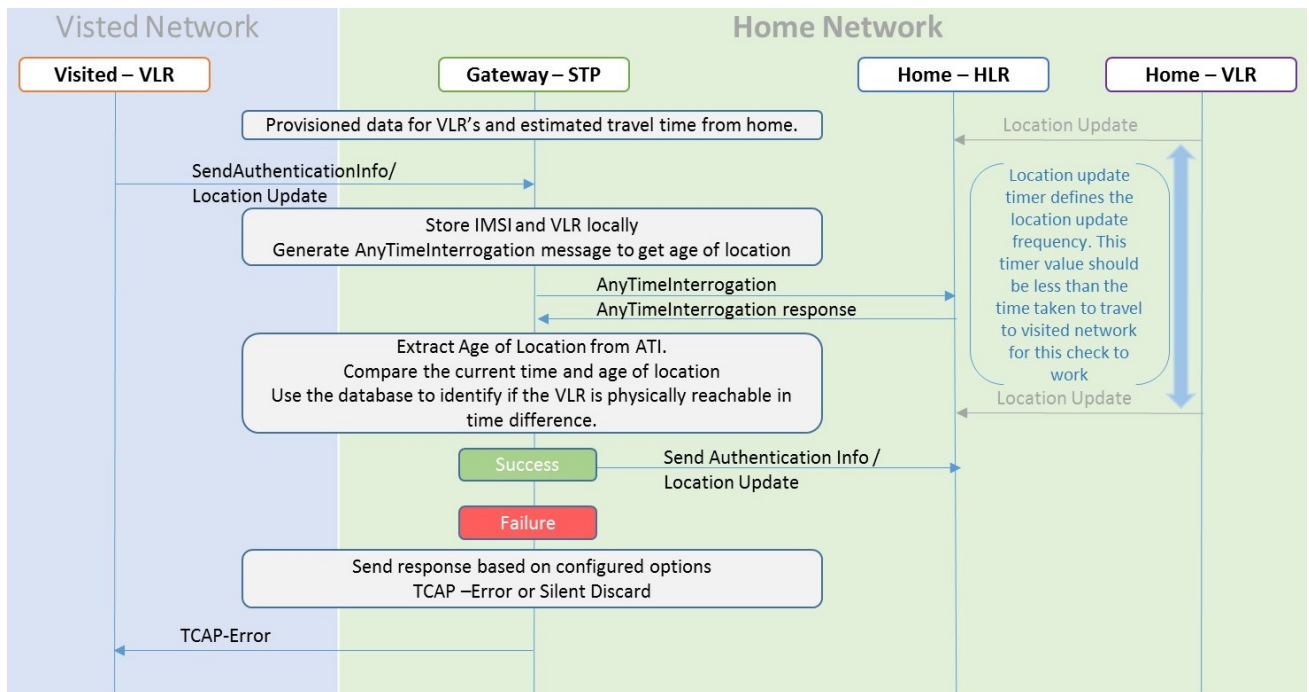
Visted Network

Home Network

Visited – VLR

Gateway – STP

Home – HLR

Home – VLR

Provisioned data for VLR's and estimated travel time from home.

Location Update

SendAuthenticationInfo/
Location Update

Store IMSI and VLR locally
Generate AnyTimeInterrogation message to get age of location

Location update timer defines the location update frequency. This timer value should be less than the time taken to travel to visited network for this check to work

AnyTimeInterrogation

AnyTimeInterrogation response

Extract Age of Location from ATI.
Compare the current time and age of location
Use the database to identify if the VLR is physically reachable in time difference.

Location Update

Success

Send Authentication Info /
Location Update

Failure

Send response based on configured options
TCAP –Error or Silent Discard

TCAP-Error